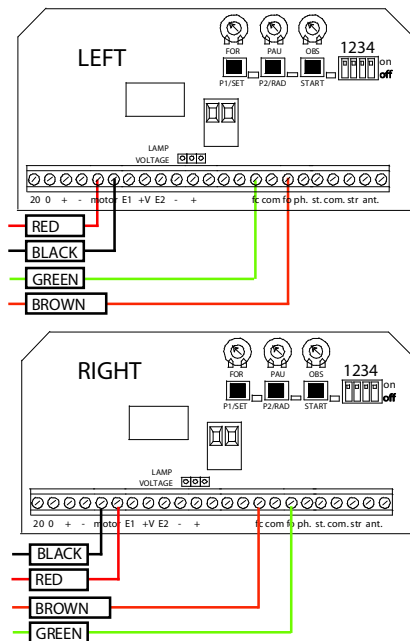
FOR PAU OBS
1234
LEFT
P1/SET P2/RAD START
on
off
LAMP VOLTAGE
20 0 + - motor E1 +V E2 - + fc com fo ph. st. com. str ant.
RED
BLACK
GREEN
BROWN

FOR PAU OBS
1234
RIGHT
P1/SET P2/RAD START
on
off
LAMP VOLTAGE
20 0 + - motor E1 +V E2 - + fc com fo ph. st. com. str ant.
BLACK
RED
BROWN
GREEN